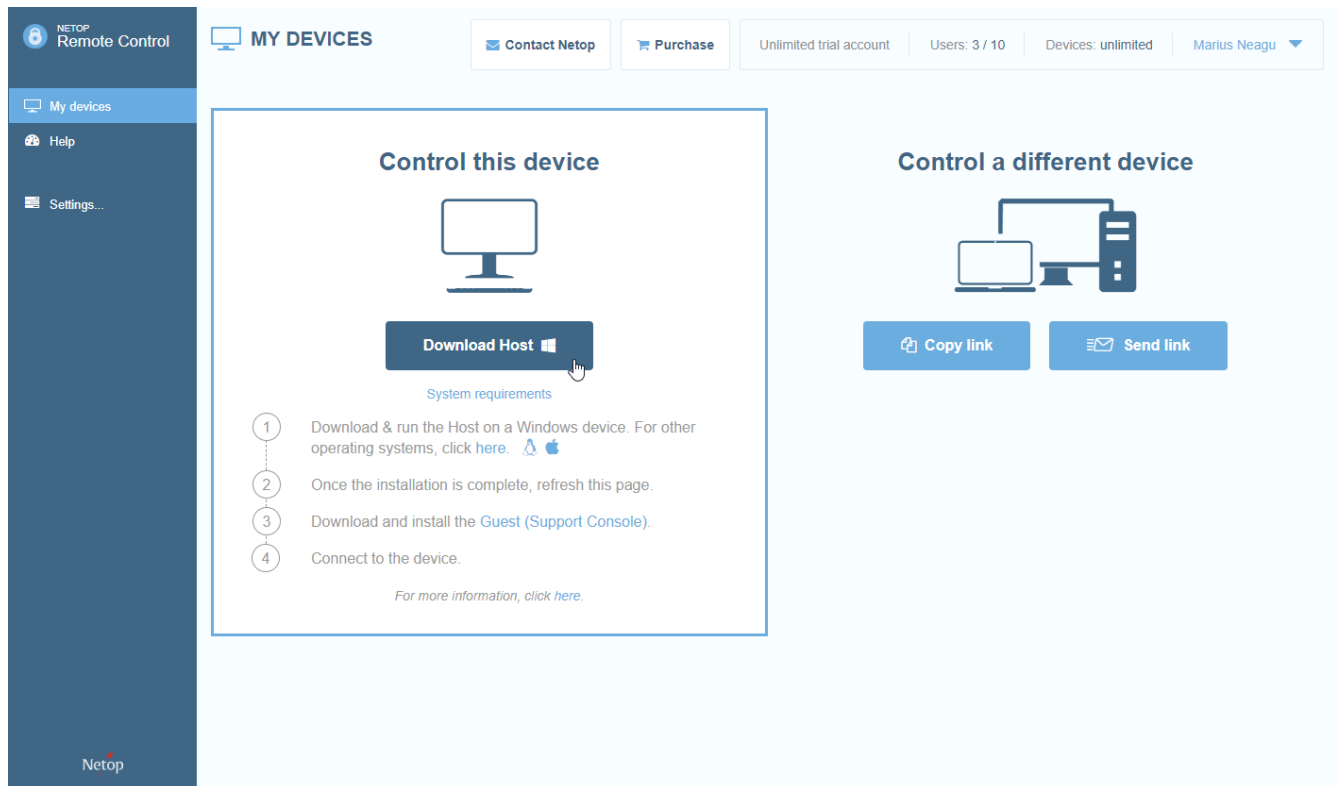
NETOP
Remote Control

My devices
Help
Settings...

Netop

MY DEVICES

Contact Netop
Purchase
Unlimited trial account
Users: 3 / 10
Devices: unlimited
Marius Neagu

Control this device

Download Host

System requirements

1 Download & run the Host on a Windows device. For other operating systems, click here.

2 Once the installation is complete, refresh this page.

3 Download and install the Guest (Support Console).

4 Connect to the device.

For more information, click here.

Control a different device

Copy link
Send link